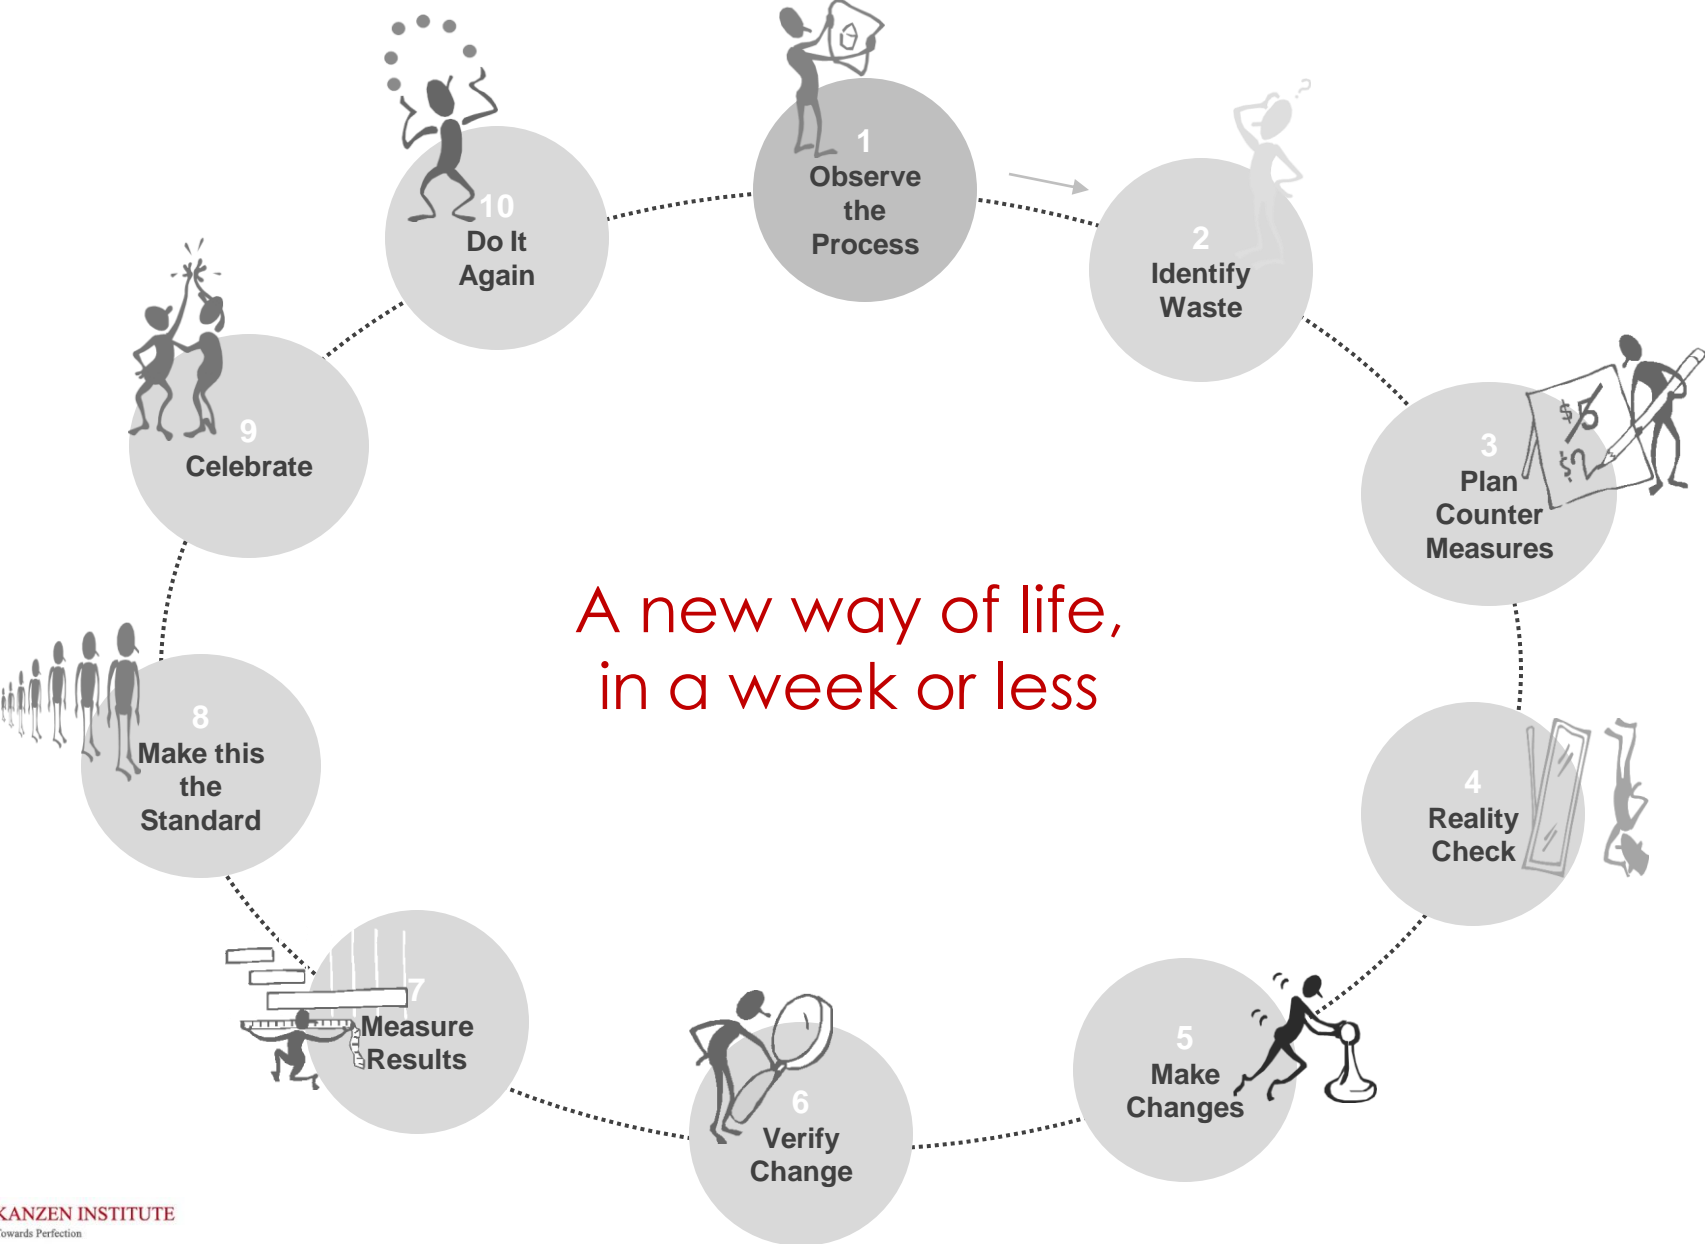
1
Observe the Process

2
Identify Waste

3
Plan Counter Measures

4
Reality Check

5
Make Changes

6
Verify Change

7
Measure Results

8
Make this the Standard

9
Celebrate

10
Do It Again

A new way of life, in a week or less

KANZEN INSTITUTE
owards Perfection